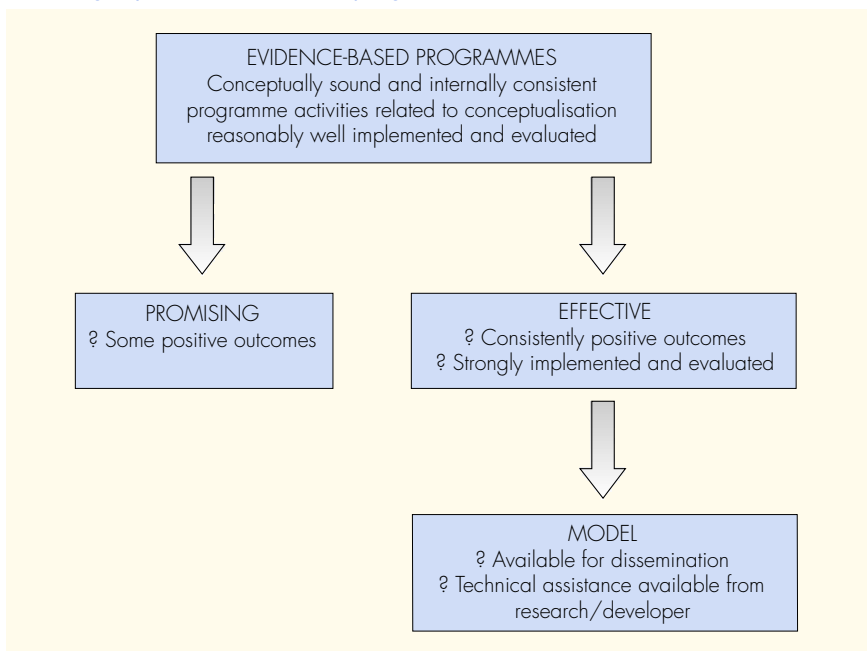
EVIDENCE-BASED PROGRAMMES
Conceptually sound and internally consistent programme activities related to conceptualisation reasonably well implemented and evaluated

PROMISING
? Some positive outcomes

EFFECTIVE
? Consistently positive outcomes
? Strongly implemented and evaluated

MODEL
? Available for dissemination
? Technical assistance available from research/developer